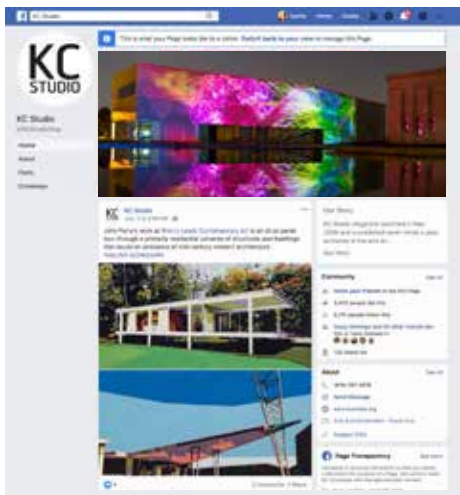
KC Studio

Sparta Home Create

This is what your Page looks like to visitors. Switch back to your view to manage this Page.

KC STUDIO

KC Studio
@KCStudioMag

Home
About
Posts
Community

KC Studio
July 7 at 8:00 AM

John Perry's work at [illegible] is an all-star panel tour through a primarily residential universe of structures and buildings that serve as emblems of mid-century modern architecture.
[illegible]

Our Story
KC Studio magazine launched in May 2008 and is published seven times a year, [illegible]
See More

Community
See All
Invite your friends to like this Page
3,413 people like this
3,375 people follow this
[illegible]
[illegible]

About
See All
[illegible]
Send Message
kcstudio.org
Arts & Humanities Website · Media Kits
Suggest Edits

Page Transparency
See More
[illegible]

2 Comments 1 Share